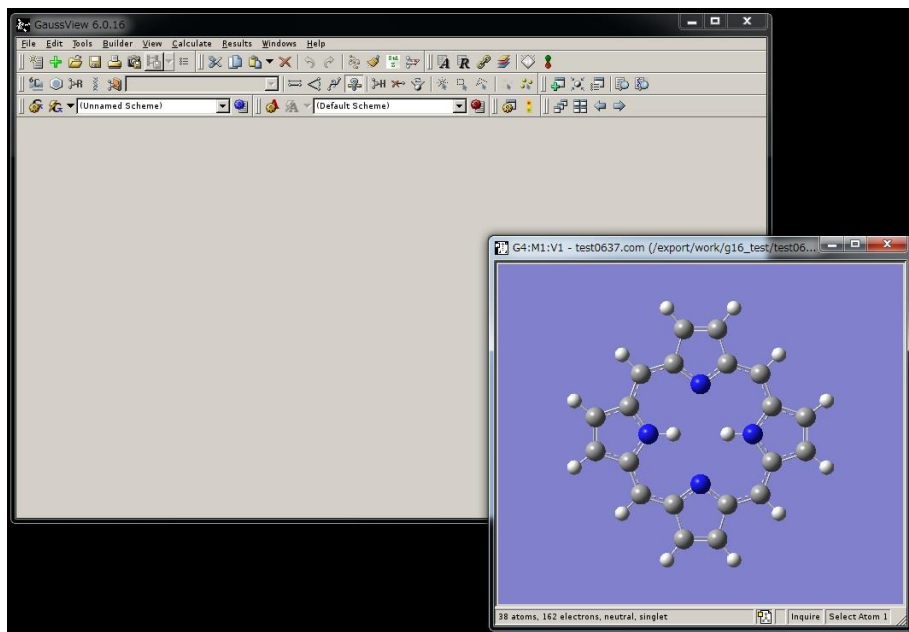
GaussView 6.0.16

File Edit Tools Builder View Calculate Results Windows Help

(Unnamed Scheme)

(Default Scheme)

G4:M1:V1 - test0637.com (/export/work/g16_test/test06...

38 atoms, 162 electrons, neutral, singlet

Inquire Select Atom 1